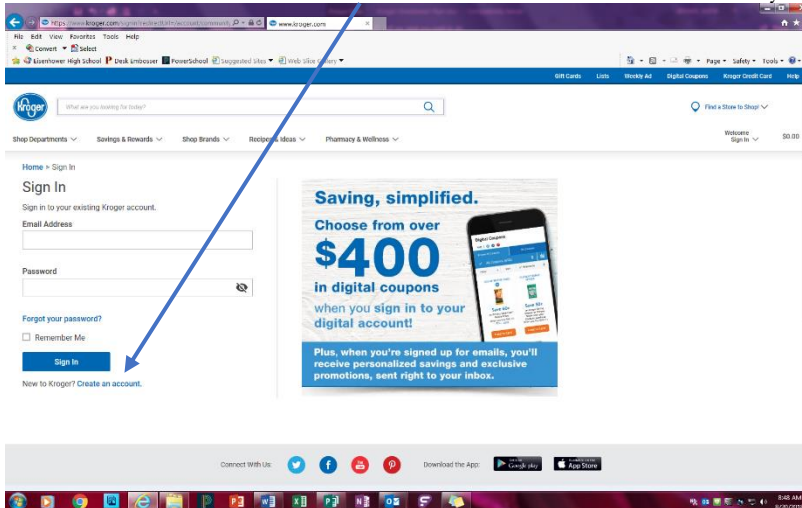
https://www.kroger.com/signin?redirectUrl=/account/communi... www.kroger.com

File Edit View Favorites Tools Help

Convert Select

Eisenhower High School Desk Embosser PowerSchool Suggested Sites Web Slice Gallery

Page Safety Tools

Gift Cards Lists Weekly Ad Digital Coupons Kroger Credit Card Help

Kroger

What are you looking for today?

Find a Store to Shop!

Shop Departments Savings & Rewards Shop Brands Recipes & Ideas Pharmacy & Wellness

Welcome Sign In

$0.00

Home • Sign In

Sign In

Sign in to your existing Kroger account.

Email Address

Password

Forgot your password?

Remember Me

Sign In

New to Kroger? Create an account.

Saving, simplified.

Choose from over $400 in digital coupons when you sign in to your digital account!

Digital Coupons

Plus, when you're signed up for emails, you'll receive personalized savings and exclusive promotions, sent right to your inbox.

Connect With Us:

Download the App:

Google play

App Store

8:48 AM